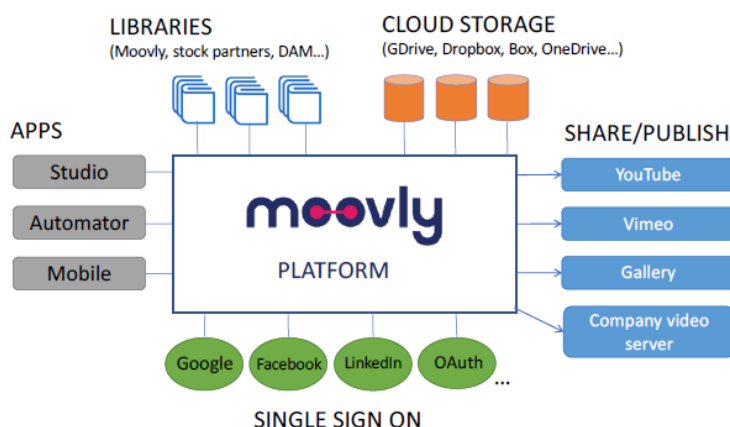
LIBRARIES
(Moovly, stock partners, DAM...)

CLOUD STORAGE
(GDrive, Dropbox, Box, OneDrive...)

APPS

Studio

Automator

Mobile

moovly

PLATFORM

SHARE/PUBLISH

YouTube

Vimeo

Gallery

Company video server

Google

Facebook

LinkedIn

OAuth

...

SINGLE SIGN ON